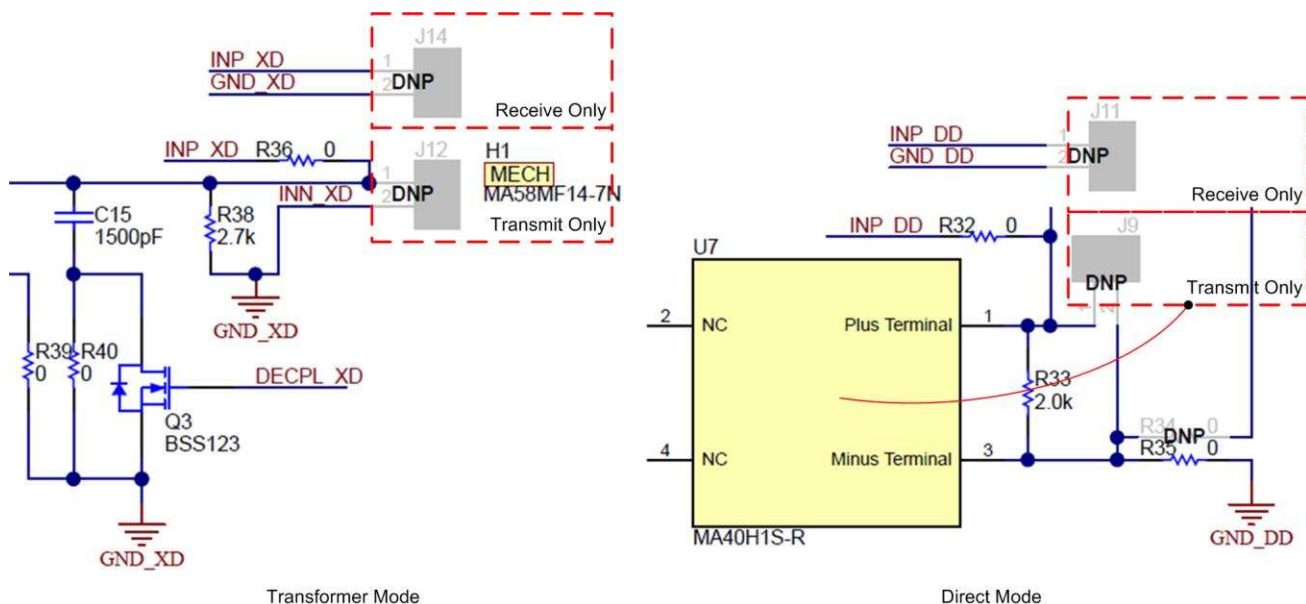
J14
INP_XD
GND_XD
1
2
DNP
Receive Only
INP_XD R36 0
J12
H1
MECH
MA58MF14-7N
INN_XD
1
2
DNP
Transmit Only
C15
1500pF
R38
2.7k
GND_XD
R39
0
R40
0
DECPL_XD
Q3
BSS123
GND_XD
Transformer Mode

J11
INP_DD
GND_DD
1
2
DNP
Receive Only
INP_DD R32 0
J9
U7
DNP
Transmit Only
2
NC
Plus Terminal
1
R33
2.0k
4
NC
Minus Terminal
3
R34 0
DNP
R35 0
MA40H1S-R
GND_DD
Direct Mode